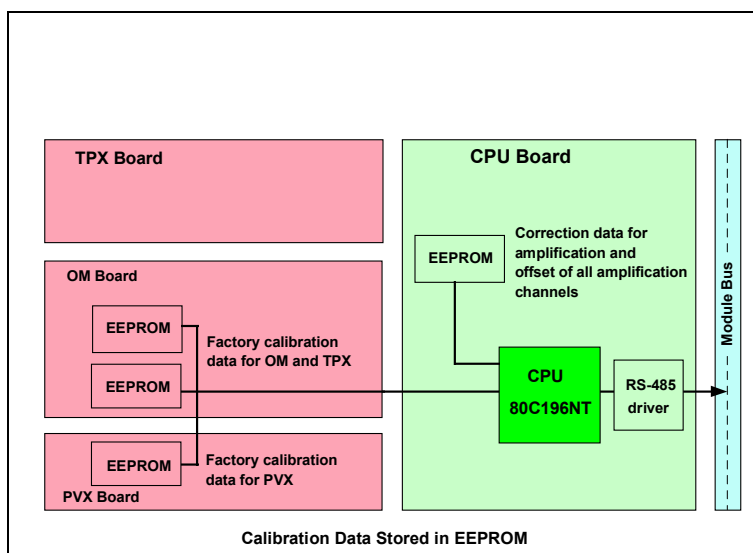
TPX Board

CPU Board

EEPROM

Correction data for amplification and offset of all amplification channels

Module Bus

OM Board

EEPROM

Factory calibration data for OM and TPX

EEPROM

CPU 80C196NT

RS-485 driver

EEPROM

Factory calibration data for PVX

PVX Board

Calibration Data Stored in EEPROM